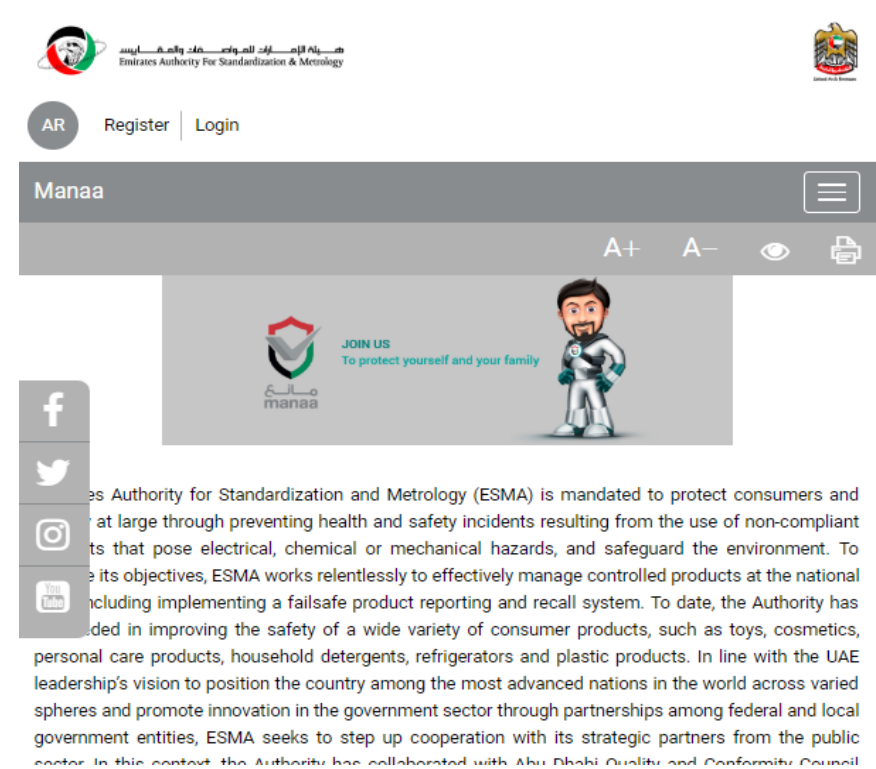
هيئة الإمارات للمواصفات والمقاييس
Emirates Authority For Standardization & Metrology

AR Register Login

Manaa

A+ A−

JOIN US
To protect yourself and your family

مانع
manaa

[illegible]es Authority for Standardization and Metrology (ESMA) is mandated to protect consumers and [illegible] at large through preventing health and safety incidents resulting from the use of non-compliant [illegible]ts that pose electrical, chemical or mechanical hazards, and safeguard the environment. To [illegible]e its objectives, ESMA works relentlessly to effectively manage controlled products at the national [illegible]ncluding implementing a failsafe product reporting and recall system. To date, the Authority has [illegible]eded in improving the safety of a wide variety of consumer products, such as toys, cosmetics, personal care products, household detergents, refrigerators and plastic products. In line with the UAE leadership's vision to position the country among the most advanced nations in the world across varied spheres and promote innovation in the government sector through partnerships among federal and local government entities, ESMA seeks to step up cooperation with its strategic partners from the public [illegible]